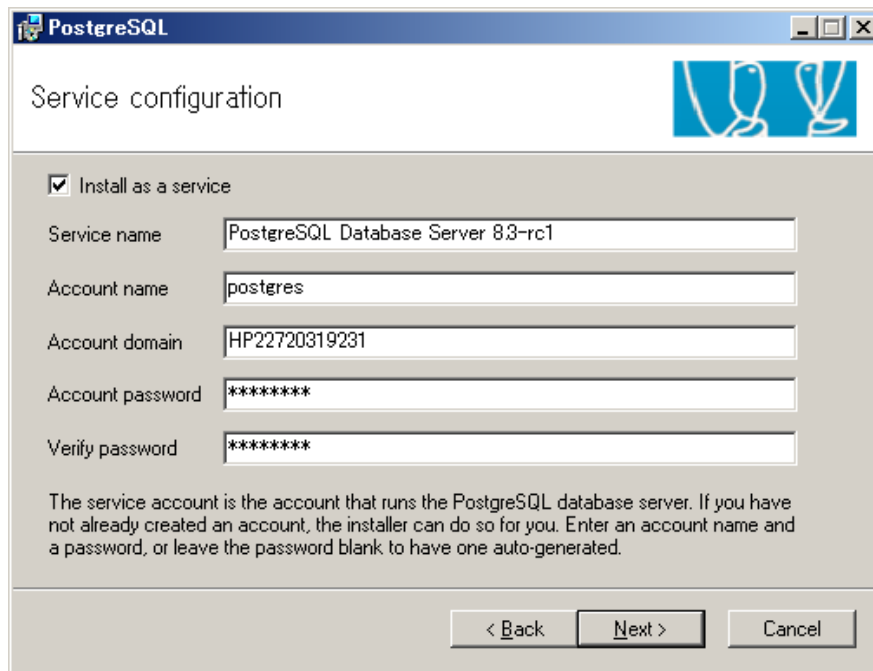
PostgreSQL

Service configuration

Install as a service

Service name PostgreSQL Database Server 8.3-rc1

Account name postgres

Account domain HP22720319231

Account password ********

Verify password ********

The service account is the account that runs the PostgreSQL database server. If you have not already created an account, the installer can do so for you. Enter an account name and a password, or leave the password blank to have one auto-generated.

< Back Next > Cancel